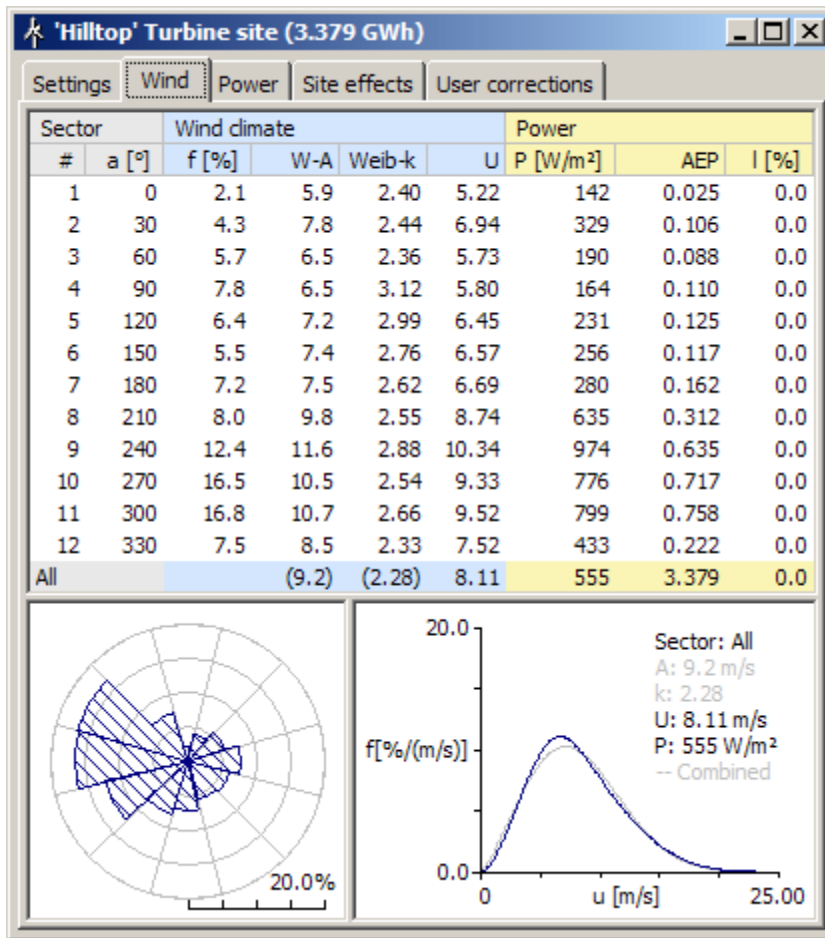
'Hilltop' Turbine site (3.379 GWh)

Settings | Wind | Power | Site effects | User corrections

| Sector | | Wind climate | | | | Power | | |
|---|---|---|---|---|---|---|---|---|
| # | a [°] | f [%] | W-A | Weib-k | U | P [W/m²] | AEP | I [%] |
| 1 | 0 | 2.1 | 5.9 | 2.40 | 5.22 | 142 | 0.025 | 0.0 |
| 2 | 30 | 4.3 | 7.8 | 2.44 | 6.94 | 329 | 0.106 | 0.0 |
| 3 | 60 | 5.7 | 6.5 | 2.36 | 5.73 | 190 | 0.088 | 0.0 |
| 4 | 90 | 7.8 | 6.5 | 3.12 | 5.80 | 164 | 0.110 | 0.0 |
| 5 | 120 | 6.4 | 7.2 | 2.99 | 6.45 | 231 | 0.125 | 0.0 |
| 6 | 150 | 5.5 | 7.4 | 2.76 | 6.57 | 256 | 0.117 | 0.0 |
| 7 | 180 | 7.2 | 7.5 | 2.62 | 6.69 | 280 | 0.162 | 0.0 |
| 8 | 210 | 8.0 | 9.8 | 2.55 | 8.74 | 635 | 0.312 | 0.0 |
| 9 | 240 | 12.4 | 11.6 | 2.88 | 10.34 | 974 | 0.635 | 0.0 |
| 10 | 270 | 16.5 | 10.5 | 2.54 | 9.33 | 776 | 0.717 | 0.0 |
| 11 | 300 | 16.8 | 10.7 | 2.66 | 9.52 | 799 | 0.758 | 0.0 |
| 12 | 330 | 7.5 | 8.5 | 2.33 | 7.52 | 433 | 0.222 | 0.0 |
| All | | | (9.2) | (2.28) | 8.11 | 555 | 3.379 | 0.0 |

20.0%

20.0
f[%/(m/s)]
0.0
0
u [m/s]
25.00
Sector: All
A: 9.2 m/s
k: 2.28
U: 8.11 m/s
P: 555 W/m²
-- Combined